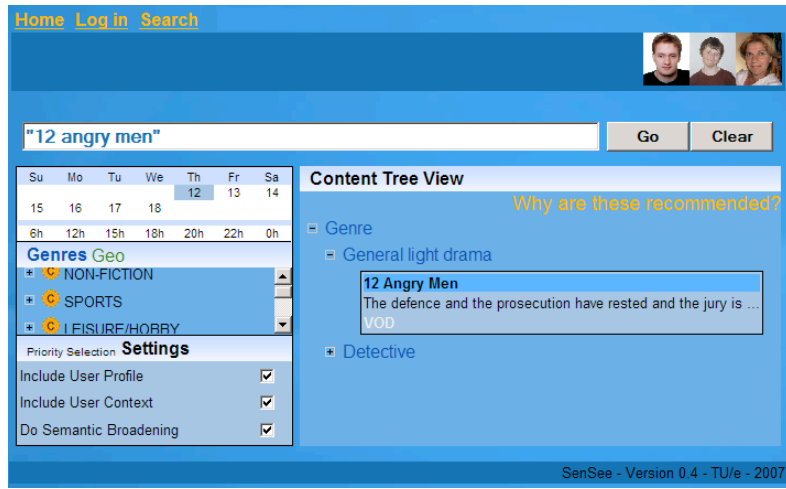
Home Log in Search

"12 angry men"

Go Clear

| Su | Mo | Tu | We | Th | Fr | Sa |
|---|---|---|---|---|---|---|
| | | | | 12 | 13 | 14 |
| 15 | 16 | 17 | 18 | | | |

6h 12h 15h 18h 20h 22h 0h

Genres Geo

NON-FICTION
SPORTS
LEISURE/HOBBY

Priority Selection Settings

Include User Profile
Include User Context
Do Semantic Broadening

Content Tree View

Why are these recommended?

Genre
General light drama
12 Angry Men
The defence and the prosecution have rested and the jury is ...
VOD
Detective

SenSee - Version 0.4 - TU/e - 2007